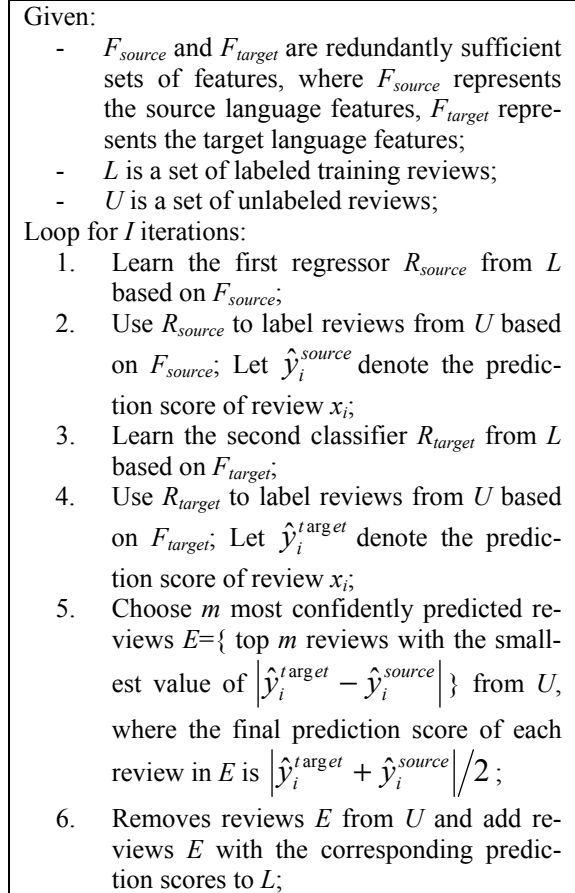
Given:

- $F_{source}$ and $F_{target}$ are redundantly sufficient sets of features, where $F_{source}$ represents the source language features, $F_{target}$ represents the target language features;
- $L$ is a set of labeled training reviews;
- $U$ is a set of unlabeled reviews;

Loop for $I$ iterations:

1. Learn the first regressor $R_{source}$ from $L$ based on $F_{source}$;
2. Use $R_{source}$ to label reviews from $U$ based on $F_{source}$; Let $\hat{y}_i^{source}$ denote the prediction score of review $x_i$;
3. Learn the second classifier $R_{target}$ from $L$ based on $F_{target}$;
4. Use $R_{target}$ to label reviews from $U$ based on $F_{target}$; Let $\hat{y}_i^{target}$ denote the prediction score of review $x_i$;
5. Choose $m$ most confidently predicted reviews $E$={ top $m$ reviews with the smallest value of $\left|\hat{y}_i^{target} - \hat{y}_i^{source}\right|$ } from $U$, where the final prediction score of each review in $E$ is $\left|\hat{y}_i^{target} + \hat{y}_i^{source}\right|/2$;
6. Removes reviews $E$ from $U$ and add reviews $E$ with the corresponding prediction scores to $L$;